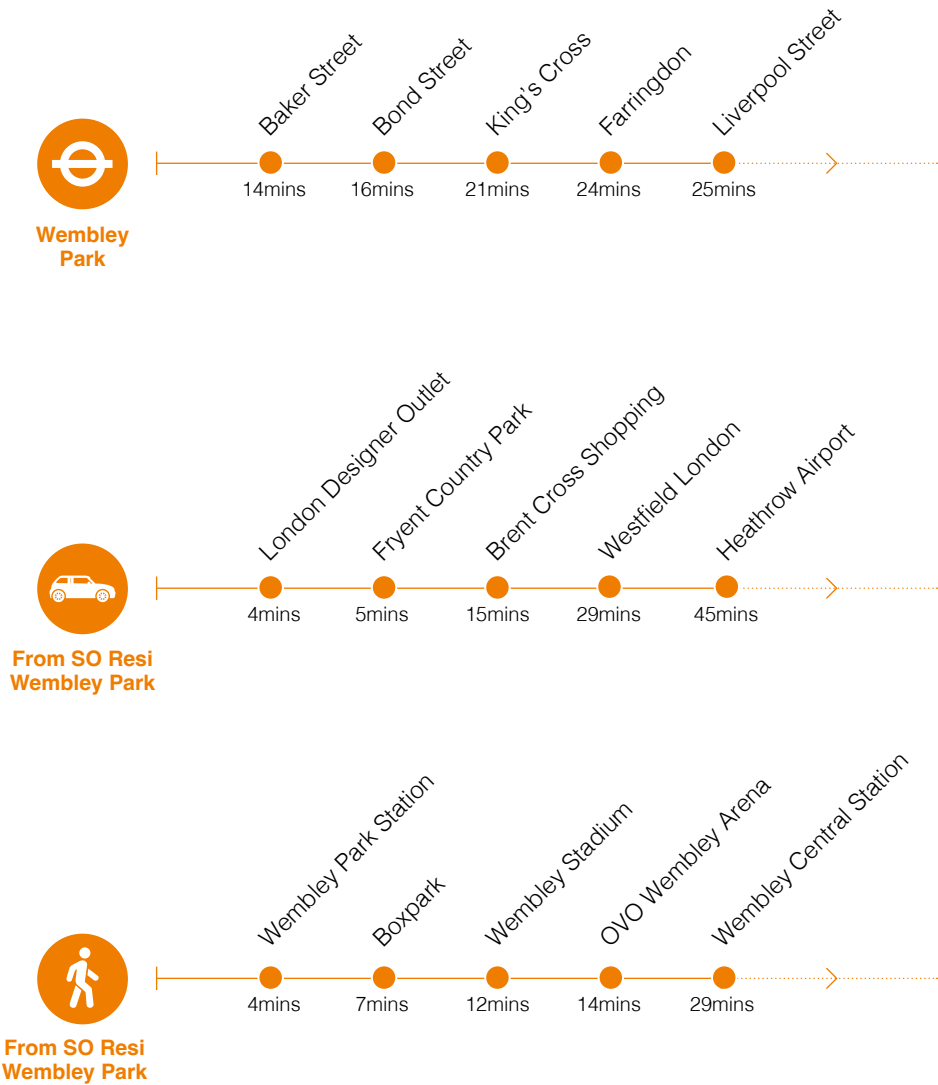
Baker Street
Bond Street
King's Cross
Farringdon
Liverpool Street

14mins
16mins
21mins
24mins
25mins

Wembley Park

London Designer Outlet
Fryent Country Park
Brent Cross Shopping
Westfield London
Heathrow Airport

4mins
5mins
15mins
29mins
45mins

From SO Resi Wembley Park

Wembley Park Station
Boxpark
Wembley Stadium
OVO Wembley Arena
Wembley Central Station

4mins
7mins
12mins
14mins
29mins

From SO Resi Wembley Park